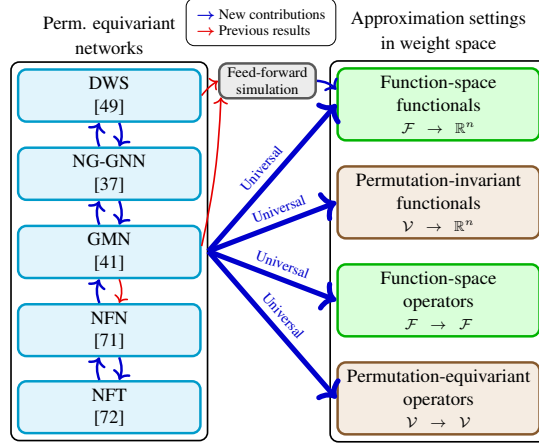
Perm. equivariant networks

New contributions
Previous results

Approximation settings in weight space

DWS
[49]

NG-GNN
[37]

GMN
[41]

NFN
[71]

NFT
[72]

Feed-forward simulation

Universal
Universal
Universal
Universal

Function-space functionals
$\mathcal{F} \rightarrow \mathbb{R}^n$

Permutation-invariant functionals
$\mathcal{V} \rightarrow \mathbb{R}^n$

Function-space operators
$\mathcal{F} \rightarrow \mathcal{F}$

Permutation-equivariant operators
$\mathcal{V} \rightarrow \mathcal{V}$